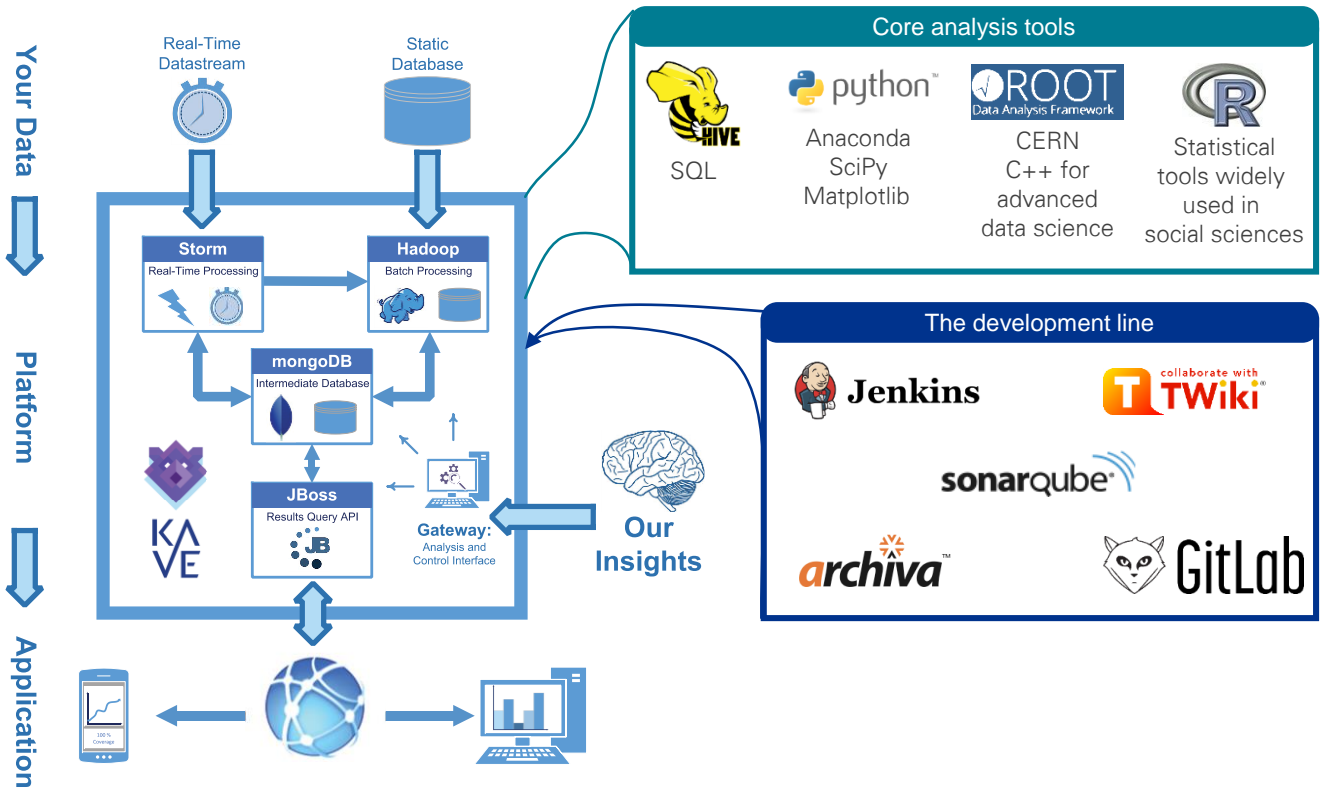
Your Data

Platform

Application

Real-Time Datastream

Static Database

Storm
Real-Time Processing

Hadoop
Batch Processing

mongoDB
Intermediate Database

JBoss
Results Query API

JB

KA VE

Gateway:
Analysis and Control Interface

Our Insights

100 %
Coverage

Core analysis tools

HIVE
SQL

python™
Anaconda
SciPy
Matplotlib

ROOT
Data Analysis Framework
CERN
C++ for advanced data science

R
Statistical tools widely used in social sciences

The development line

Jenkins

collaborate with
TWiki®

sonarqube

archiva™

GitLab